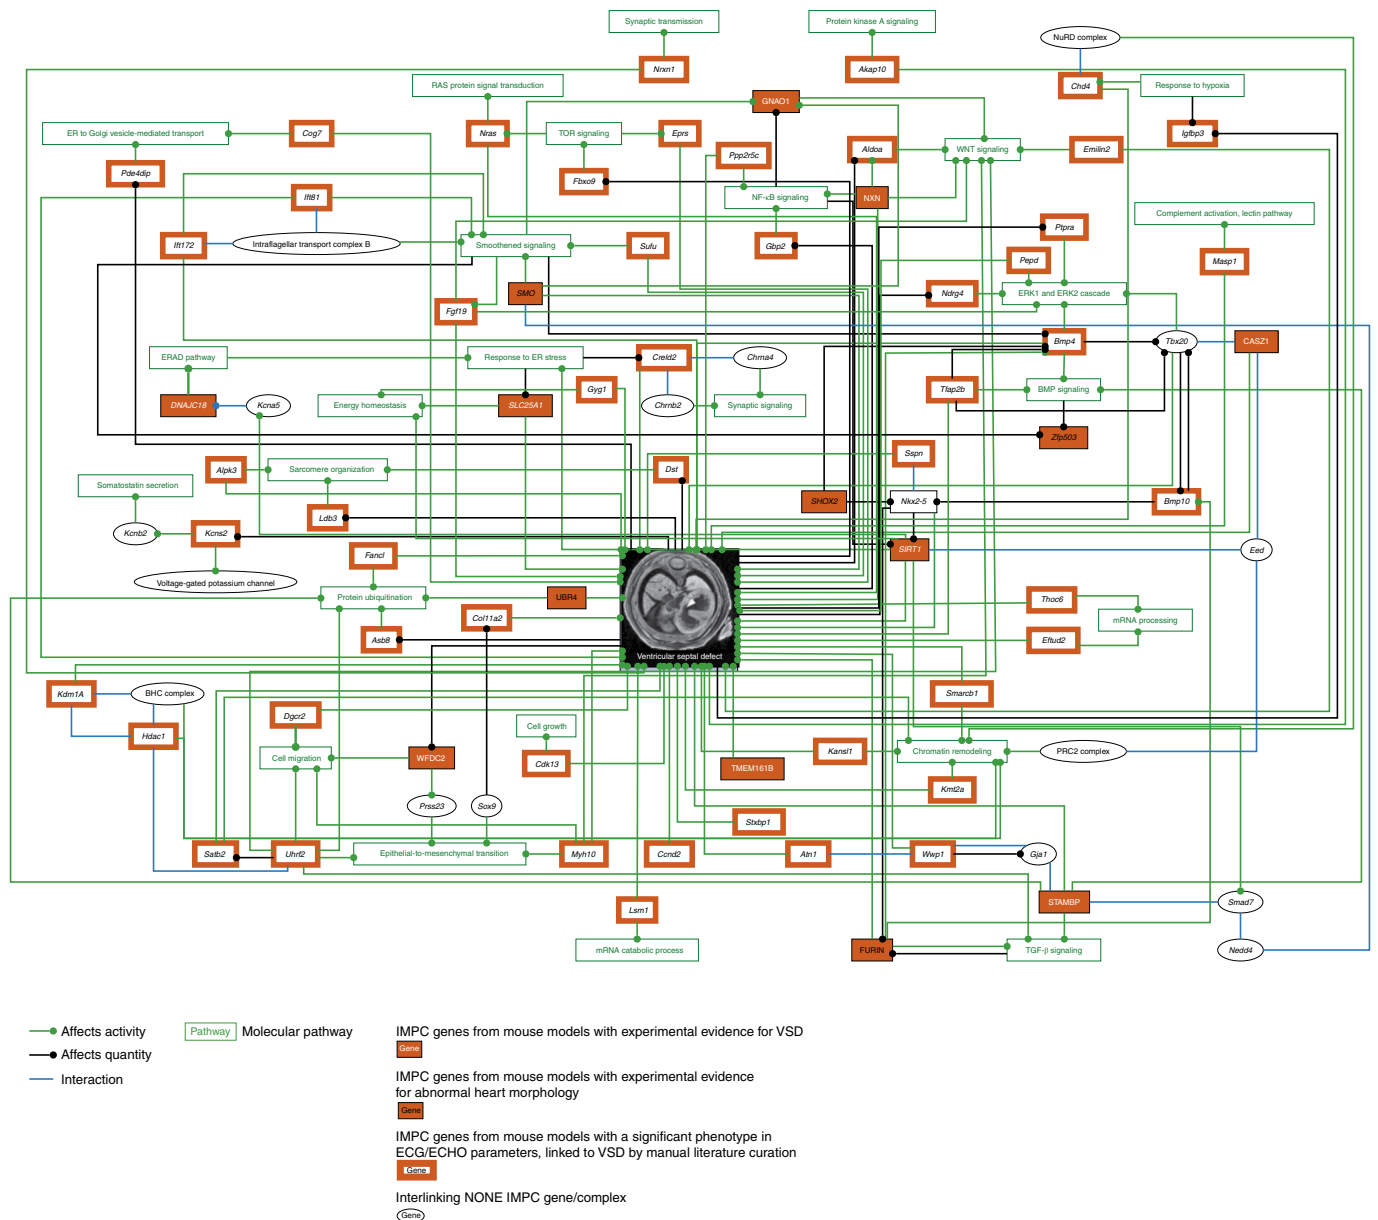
Synaptic transmission
Protein kinase A signaling
NuRD complex
Nrxn1
Akap10
Chd4
Response to hypoxia
RAS protein signal transduction
GNAO1
ER to Golgi vesicle-mediated transport
Cog7
Nras
TOR signaling
Eprs
Igfbp3
Ppp2r5c
Aldoa
WNT signaling
Emilin2
Pde4dip
Fbxo9
NF-κB signaling
NXN
Ift81
Complement activation, lectin pathway
Ptpra
Ift172
Intraflagellar transport complex B
Smoothened signaling
Sufu
Gbp2
Masp1
Pepd
SMO
Ndrg4
ERK1 and ERK2 cascade
Fgf19
Bmp4
Tbx20
CASZ1
ERAD pathway
Response to ER stress
Creld2
Chrna4
Tfap2b
BMP signaling
Gyg1
DNAJC18
Kcna5
Energy homeostasis
SLC25A1
Chrnb2
Synaptic signaling
Zfp503
Sspn
Alpk3
Sarcomere organization
Dst
Somatostatin secretion
SHOX2
Nkx2-5
Bmp10
Ldb3
Kcnb2
Kcns2
SIRT1
Eed
Fancl
Voltage-gated potassium channel
Protein ubiquitination
UBR4
Thoc6
Col11a2
mRNA processing
Asb8
Eftud2
Ventricular septal defect
Smarcb1
Kdm1A
BHC complex
Dgcr2
Cell growth
Hdac1
Kansl1
Chromatin remodeling
PRC2 complex
Cell migration
WFDC2
Cdk13
TMEM161B
Kmt2a
Prss23
Sox9
Stxbp1
Satb2
Uhrf2
Epithelial-to-mesenchymal transition
Myh10
Ccnd2
Atn1
Wwp1
Gja1
STAMBP
Smad7
Lsm1
mRNA catabolic process
FURIN
TGF-β signaling
Nedd4

Affects activity
Affects quantity
Interaction
Pathway Molecular pathway
IMPC genes from mouse models with experimental evidence for VSD
Gene
IMPC genes from mouse models with experimental evidence for abnormal heart morphology
Gene
IMPC genes from mouse models with a significant phenotype in ECG/ECHO parameters, linked to VSD by manual literature curation
Gene
Interlinking NONE IMPC gene/complex
Gene